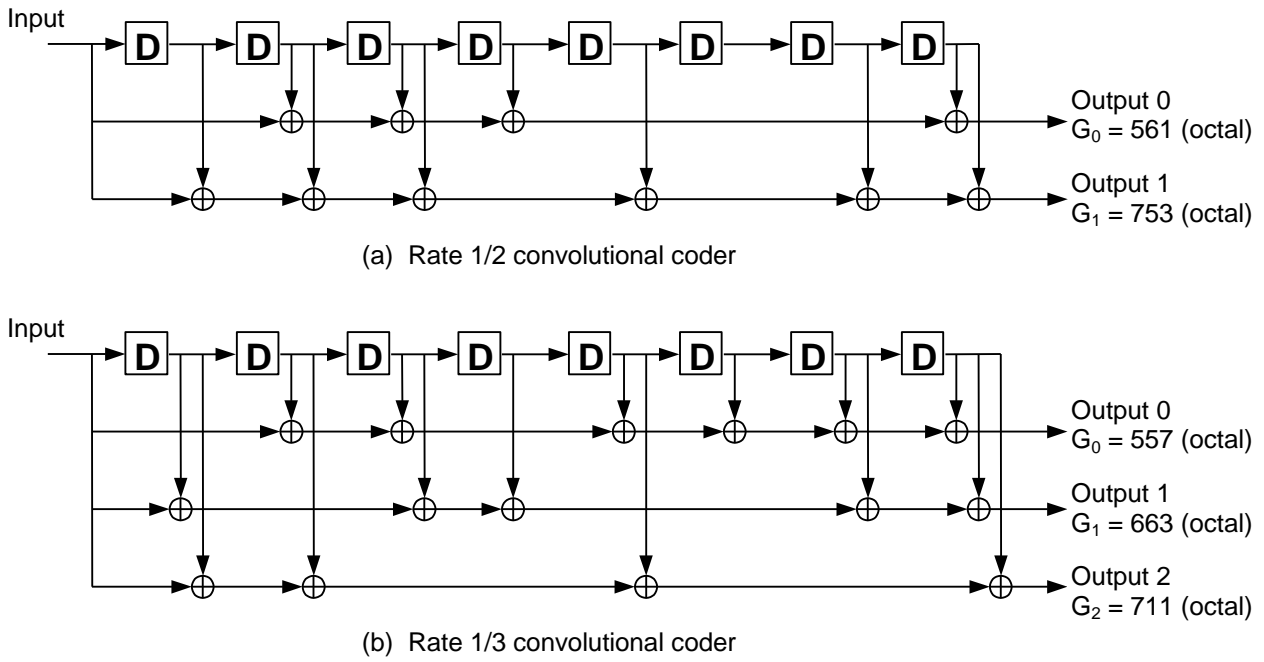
Input

D D D D D D D D

Output 0
$G_0$ = 561 (octal)

Output 1
$G_1$ = 753 (octal)

(a) Rate 1/2 convolutional coder

Input

D D D D D D D D

Output 0
$G_0$ = 557 (octal)

Output 1
$G_1$ = 663 (octal)

Output 2
$G_2$ = 711 (octal)

(b) Rate 1/3 convolutional coder